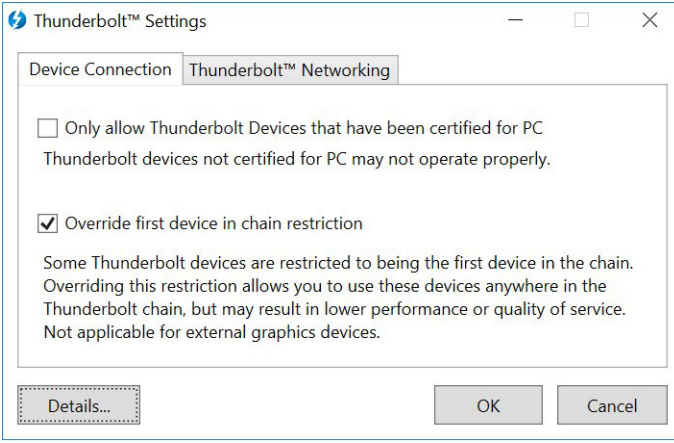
Thunderbolt™ Settings

Device Connection | Thunderbolt™ Networking

Only allow Thunderbolt Devices that have been certified for PC

Thunderbolt devices not certified for PC may not operate properly.

Override first device in chain restriction

Some Thunderbolt devices are restricted to being the first device in the chain. Overriding this restriction allows you to use these devices anywhere in the Thunderbolt chain, but may result in lower performance or quality of service. Not applicable for external graphics devices.

Details...

OK

Cancel